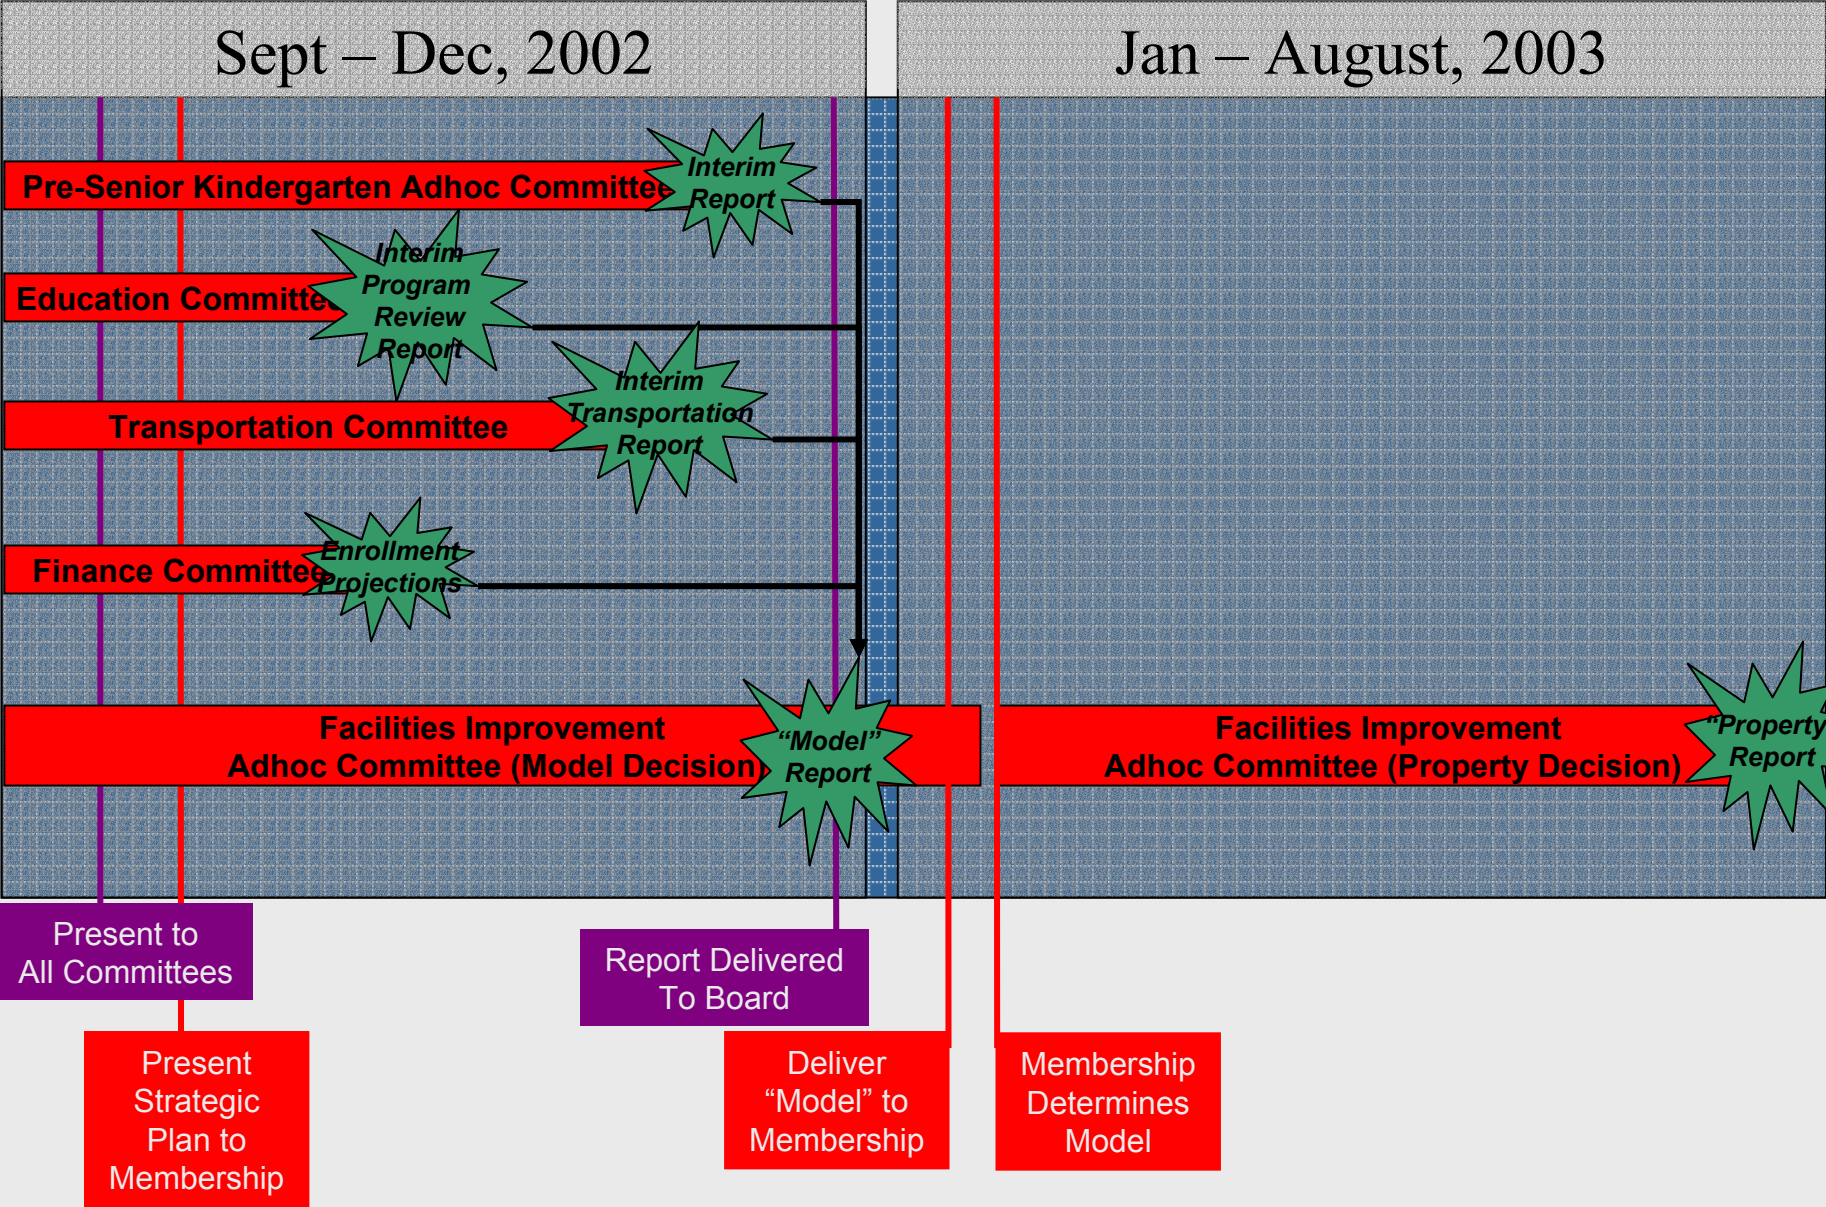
Sept – Dec, 2002

Jan – August, 2003

Pre-Senior Kindergarten Adhoc Committee

Interim Report

Education Committee

Interim Program Review Report

Transportation Committee

Interim Transportation Report

Finance Committee

Enrollment Projections

Facilities Improvement Adhoc Committee (Model Decision)

"Model" Report

Facilities Improvement Adhoc Committee (Property Decision)

"Property Report

Present to All Committees

Report Delivered To Board

Present Strategic Plan to Membership

Deliver "Model" to Membership

Membership Determines Model